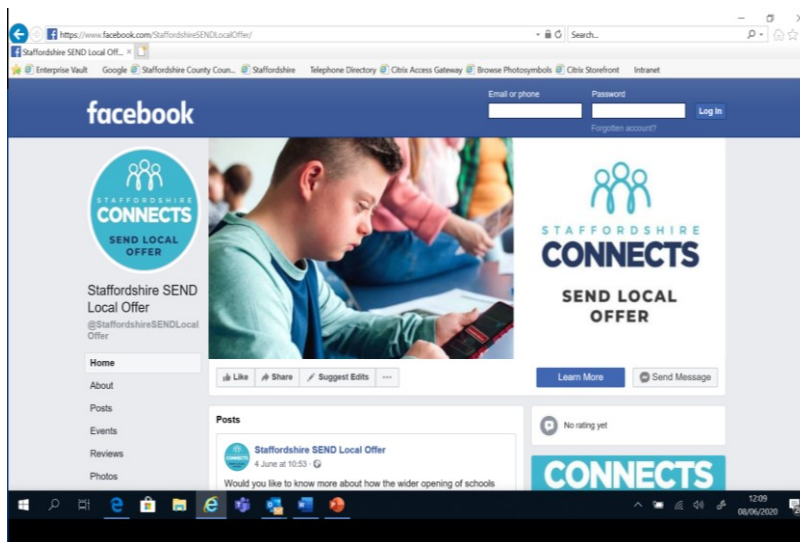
https://www.facebook.com/StaffordshireSENDLocalOffer/

Search...

Staffordshire SEND Local Off... ×

Enterprise Vault Google Staffordshire County Coun... Staffordshire Telephone Directory Citrix Access Gateway Browse Photosymbols Citrix Storefront Intranet

facebook

Email or phone

Password

Log In

Forgotten account?

STAFFORDSHIRE CONNECTS SEND LOCAL OFFER

Staffordshire SEND Local Offer

@StaffordshireSENDLocalOffer

Home

About

Posts

Events

Reviews

Photos

STAFFORDSHIRE CONNECTS

SEND LOCAL OFFER

Like

Share

Suggest Edits

···

Learn More

Send Message

Posts

Staffordshire SEND Local Offer

4 June at 10:53 ·

Would you like to know more about how the wider opening of schools

No rating yet

CONNECTS

12:09

08/06/2020